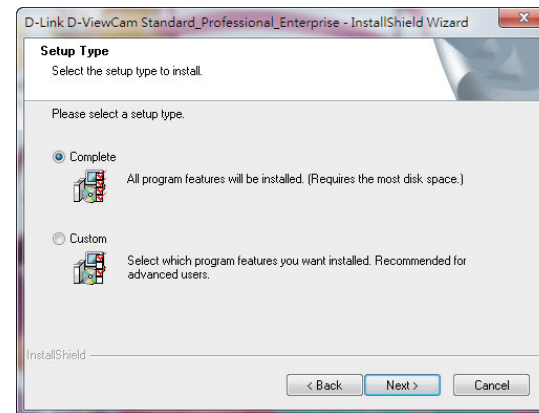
D-Link D-ViewCam Standard_Professional_Enterprise - InstallShield Wizard

Setup Type
Select the setup type to install.

Please select a setup type.

Complete
All program features will be installed. (Requires the most disk space.)

Custom
Select which program features you want installed. Recommended for advanced users.

InstallShield

< Back
Next >
Cancel